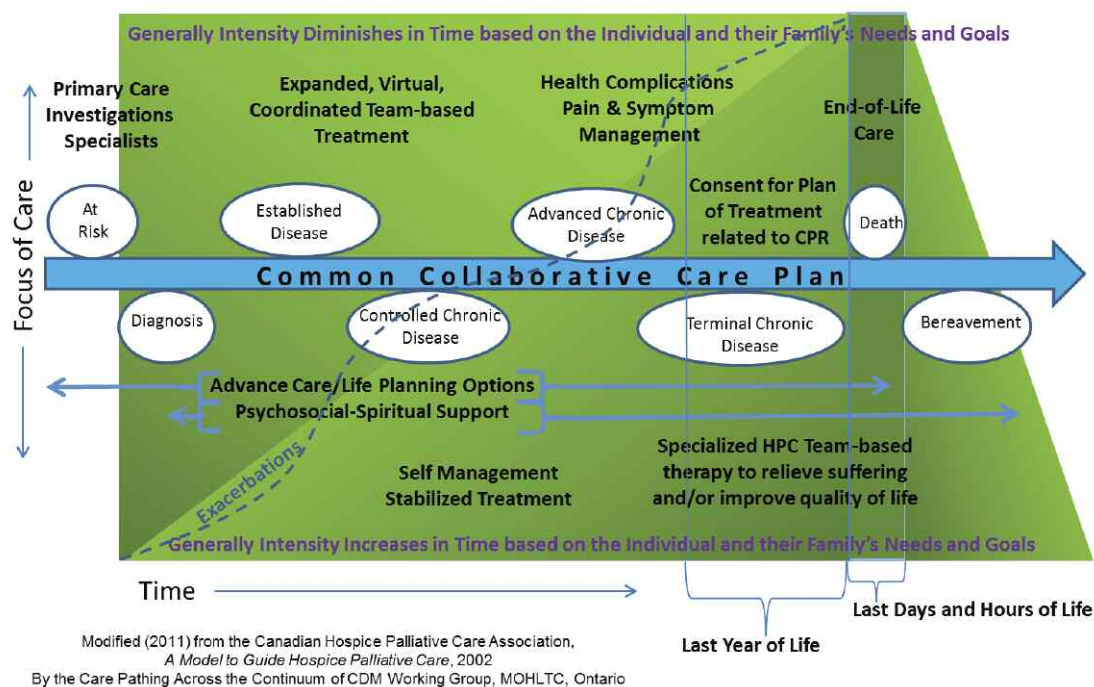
Generally Intensity Diminishes in Time based on the Individual and their Family's Needs and Goals

Primary Care
Investigations
Specialists

Expanded, Virtual, Coordinated Team-based Treatment

Health Complications
Pain & Symptom Management

End-of-Life Care

Focus of Care

At Risk

Established Disease

Advanced Chronic Disease

Consent for Plan of Treatment related to CPR

Death

Common Collaborative Care Plan

Diagnosis

Controlled Chronic Disease

Terminal Chronic Disease

Bereavement

Advance Care/Life Planning Options
Psychosocial-Spiritual Support

Exacerbations

Self Management
Stabilized Treatment

Specialized HPC Team-based therapy to relieve suffering and/or improve quality of life

Generally Intensity Increases in Time based on the Individual and their Family's Needs and Goals

Time

Last Days and Hours of Life

Last Year of Life

Modified (2011) from the Canadian Hospice Palliative Care Association,
A Model to Guide Hospice Palliative Care, 2002
By the Care Pathing Across the Continuum of CDM Working Group, MOHLTC, Ontario